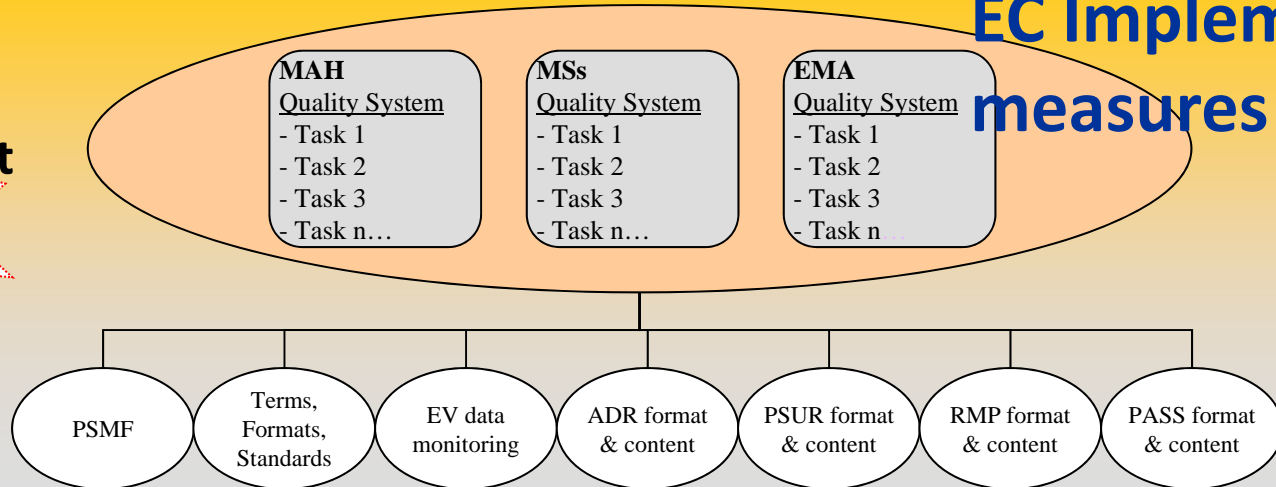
EC Implem measures

t

MAH
Quality System
- Task 1
- Task 2
- Task 3
- Task n…

MSs
Quality System
- Task 1
- Task 2
- Task 3
- Task n…

EMA
Quality System
- Task 1
- Task 2
- Task 3
- Task n…

PSMF

Terms, Formats, Standards

EV data monitoring

ADR format & content

PSUR format & content

RMP format & content

PASS format & content